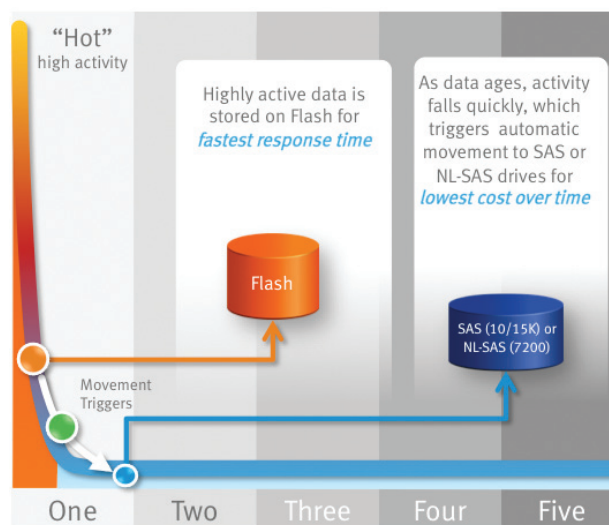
"Hot"
high activity

Highly active data is stored on Flash for *fastest response time*

As data ages, activity falls quickly, which triggers automatic movement to SAS or NL-SAS drives for *lowest cost over time*

Flash

SAS (10/15K) or NL-SAS (7200)

Movement Triggers

One
Two
Three
Four
Five